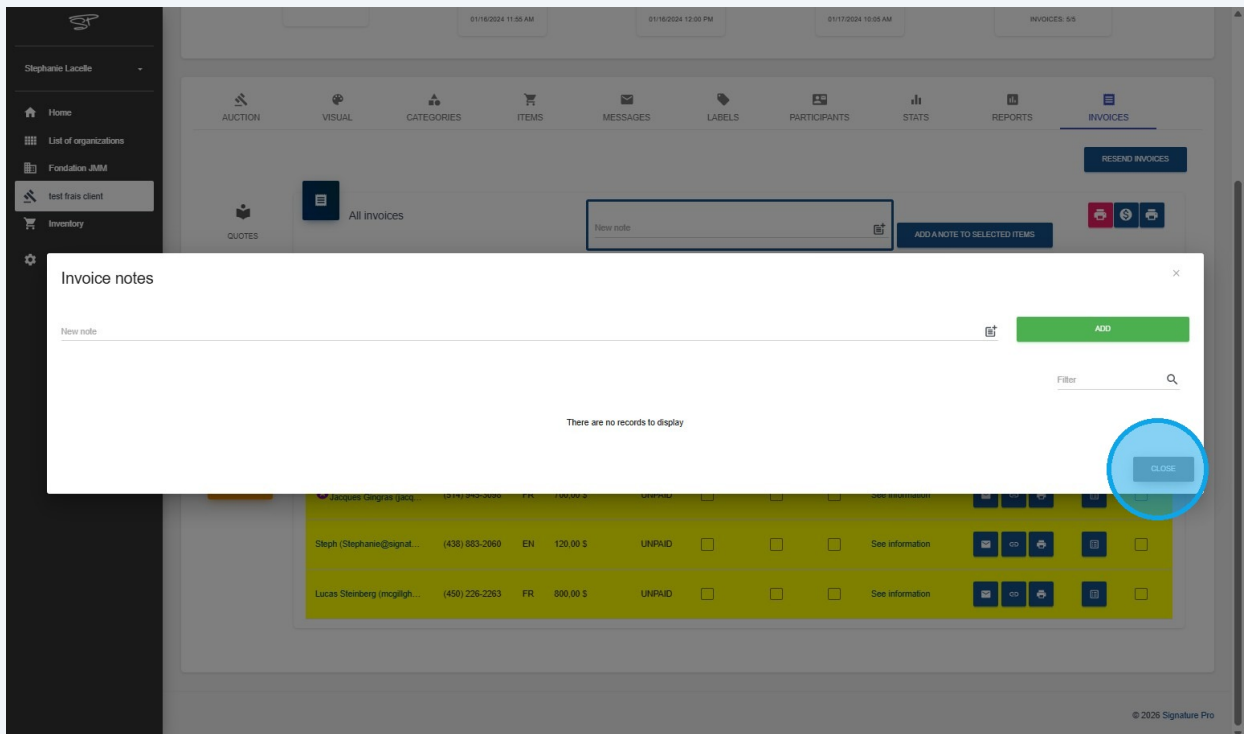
Stephanie Lacelle

Home
List of organizations
Fondation JMM
test frais client
Inventory

01/16/2024 11:56 AM
01/16/2024 12:00 PM
01/17/2024 10:00 AM
INVOICES: 5/5

AUCTION
VISUAL
CATEGORIES
ITEMS
MESSAGES
LABELS
PARTICIPANTS
STATS
REPORTS
INVOICES

RESEND INVOICES

QUOTES

All invoices

New note

ADD A NOTE TO SELECTED ITEMS

Invoice notes

×

New note

ADD

Filter

There are no records to display

CLOSE

Jacques Gingras (jacq... (514) 945-3090 FR 700,00 $ UNPAID See information

Steph (Stephanie@signat... (438) 883-2060 EN 120,00 $ UNPAID See information

Lucas Steinberg (mcgillgh... (450) 226-2263 FR 800,00 $ UNPAID See information

© 2026 Signature Pro